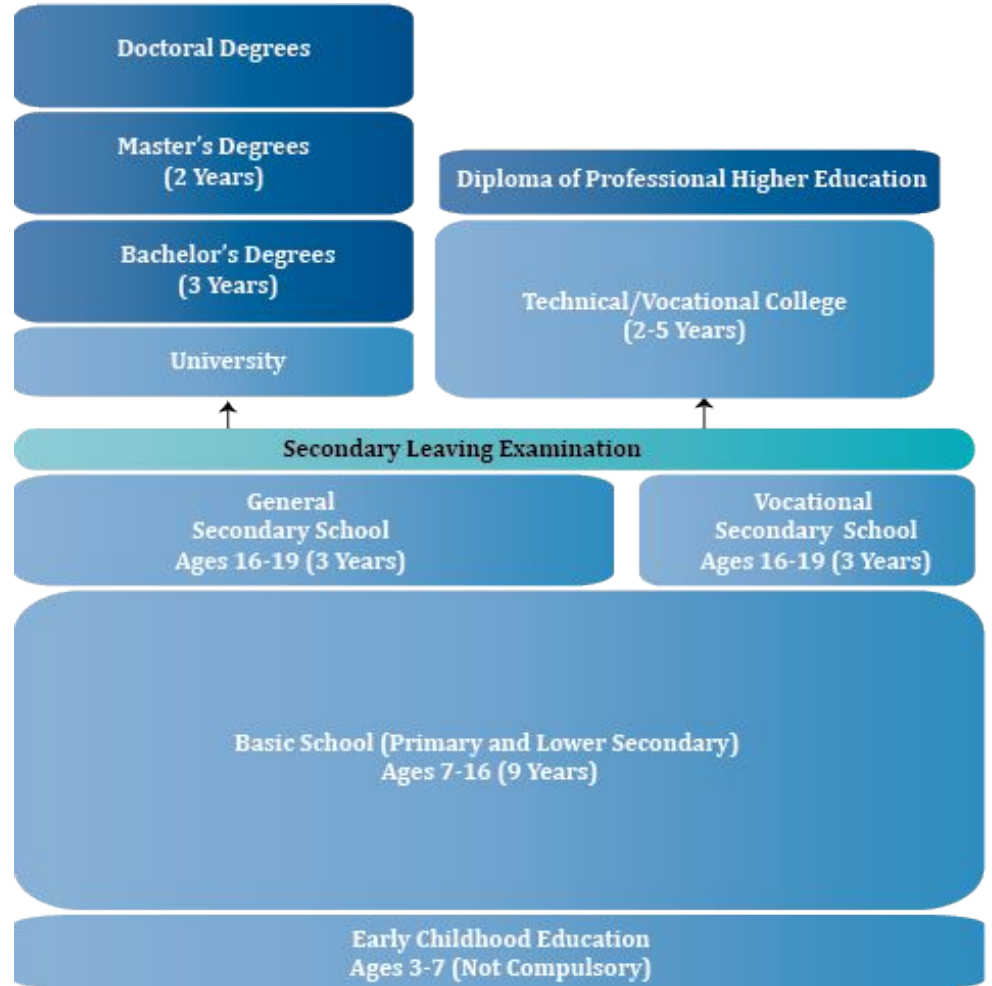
Doctoral Degrees

Master's Degrees
(2 Years)

Bachelor's Degrees
(3 Years)

University

Diploma of Professional Higher Education

Technical/Vocational College
(2-5 Years)

Secondary Leaving Examination

General
Secondary School
Ages 16-19 (3 Years)

Vocational
Secondary School
Ages 16-19 (3 Years)

Basic School (Primary and Lower Secondary)
Ages 7-16 (9 Years)

Early Childhood Education
Ages 3-7 (Not Compulsory)